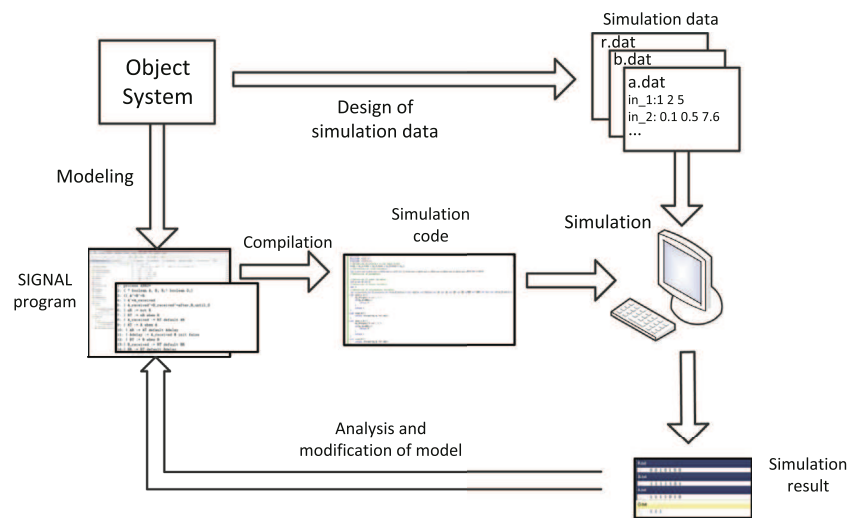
Object System

Design of simulation data

Simulation data

r.dat

b.dat

a.dat
in_1:1 2 5
in_2: 0.1 0.5 7.6
...

Modeling

Simulation

SIGNAL program

Compilation

Simulation code

Analysis and modification of model

Simulation result